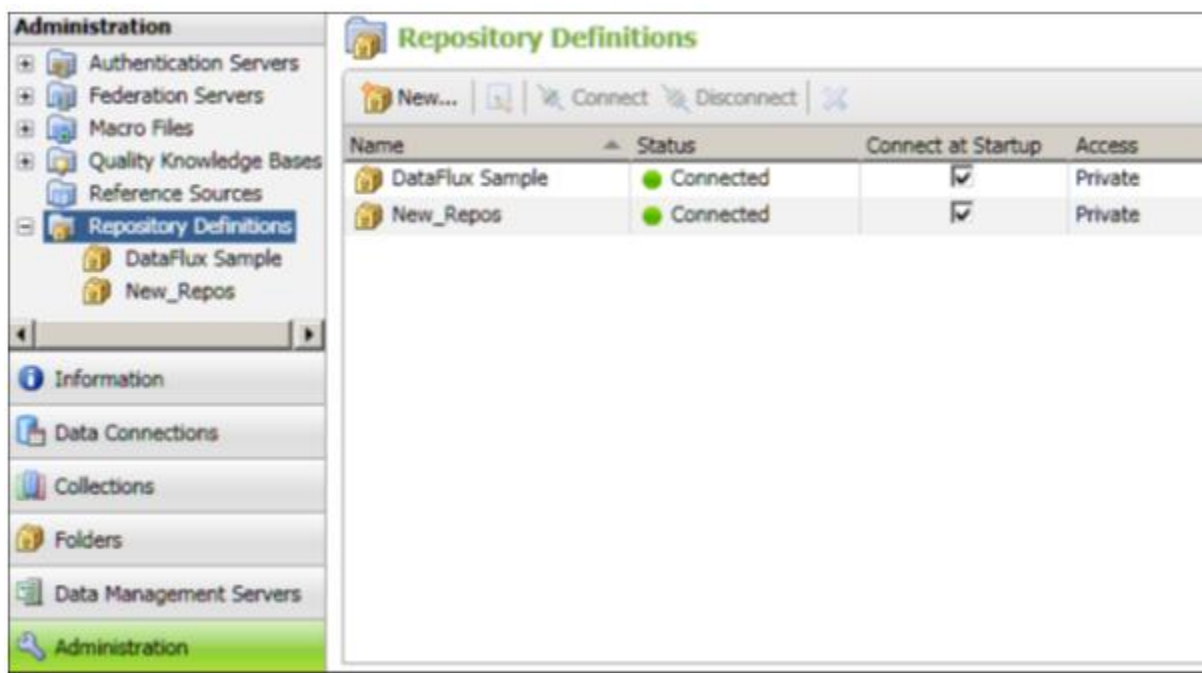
Administration

Authentication Servers
Federation Servers
Macro Files
Quality Knowledge Bases
Reference Sources
Repository Definitions
DataFlux Sample
New_Repos

Information
Data Connections
Collections
Folders
Data Management Servers
Administration

Repository Definitions

New... Connect Disconnect

| Name | Status | Connect at Startup | Access |
|---|---|---|---|
| DataFlux Sample | Connected | ☑ | Private |
| New_Repos | Connected | ☑ | Private |